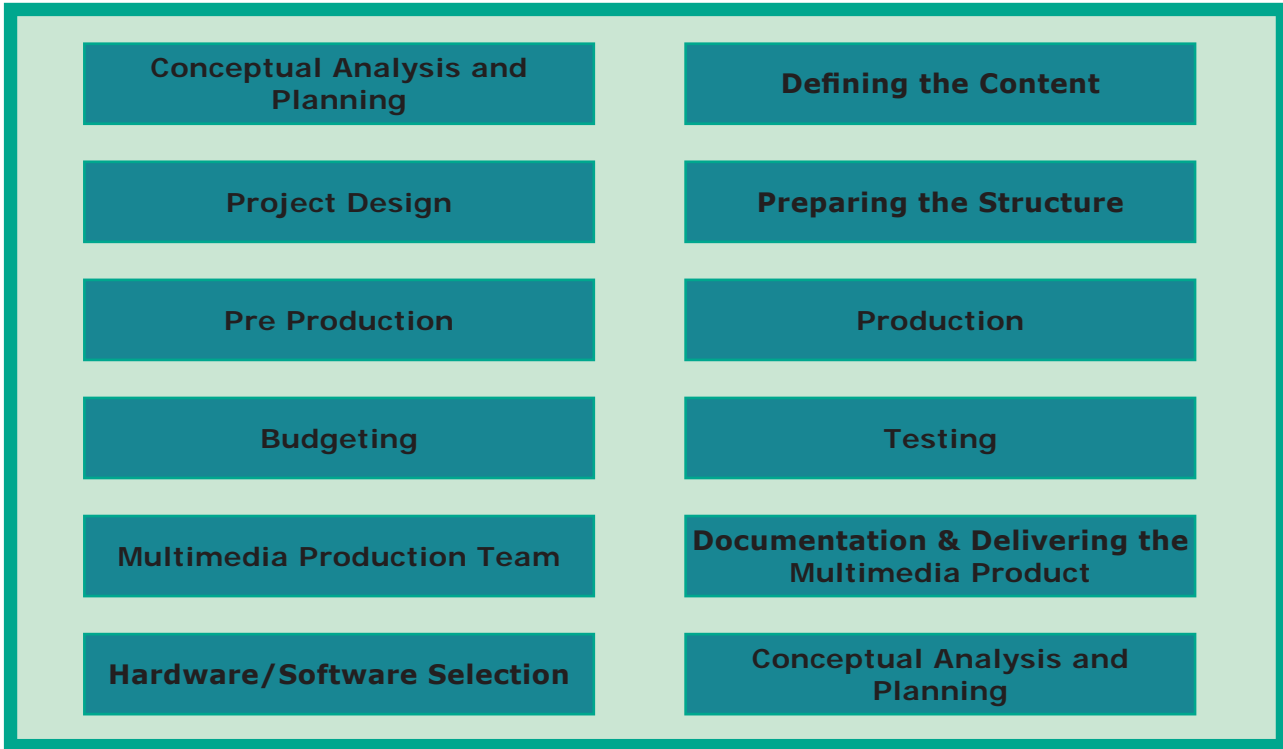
Conceptual Analysis and Planning

Project Design

Pre Production

Budgeting

Multimedia Production Team

Hardware/Software Selection

Defining the Content

Preparing the Structure

Production

Testing

Documentation & Delivering the Multimedia Product

Conceptual Analysis and Planning